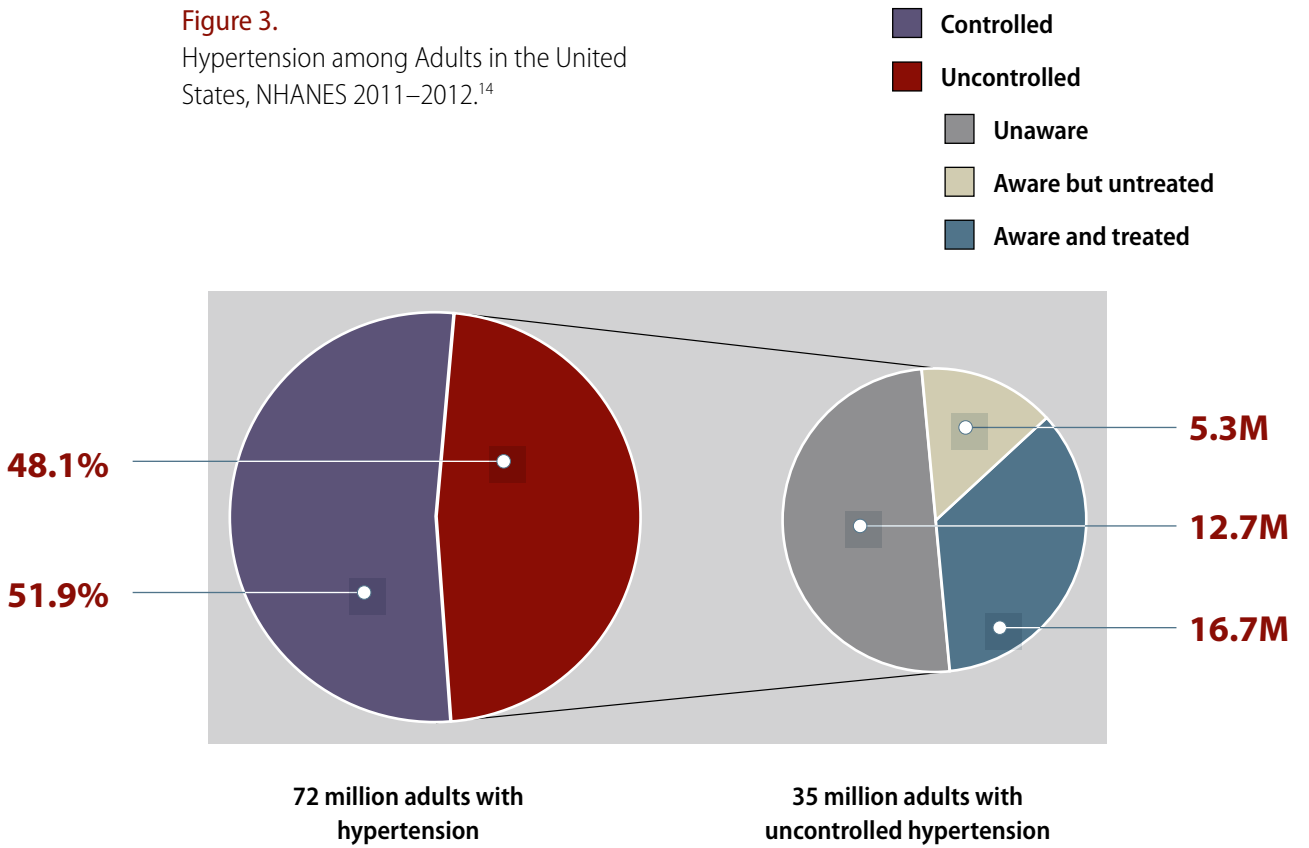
Figure 3.
Hypertension among Adults in the United States, NHANES 2011–2012.$^{14}$

Controlled
Uncontrolled
Unaware
Aware but untreated
Aware and treated

48.1%
51.9%

5.3M
12.7M
16.7M

72 million adults with hypertension

35 million adults with uncontrolled hypertension